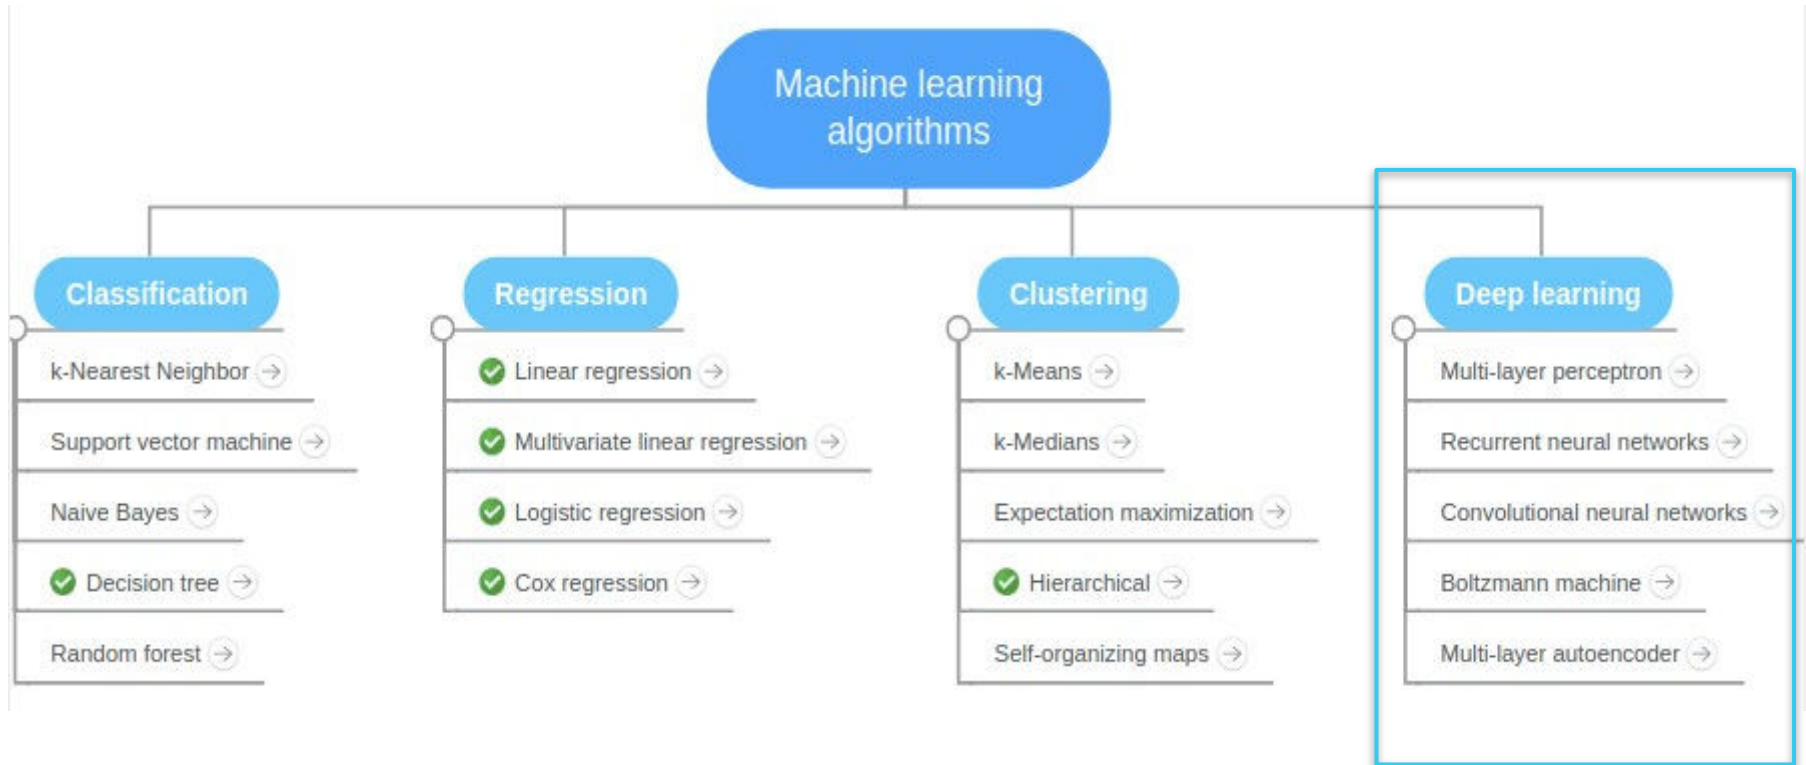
Machine learning algorithms

Classification
k-Nearest Neighbor
Support vector machine
Naive Bayes
Decision tree
Random forest

Regression
Linear regression
Multivariate linear regression
Logistic regression
Cox regression

Clustering
k-Means
k-Medians
Expectation maximization
Hierarchical
Self-organizing maps

Deep learning
Multi-layer perceptron
Recurrent neural networks
Convolutional neural networks
Boltzmann machine
Multi-layer autoencoder